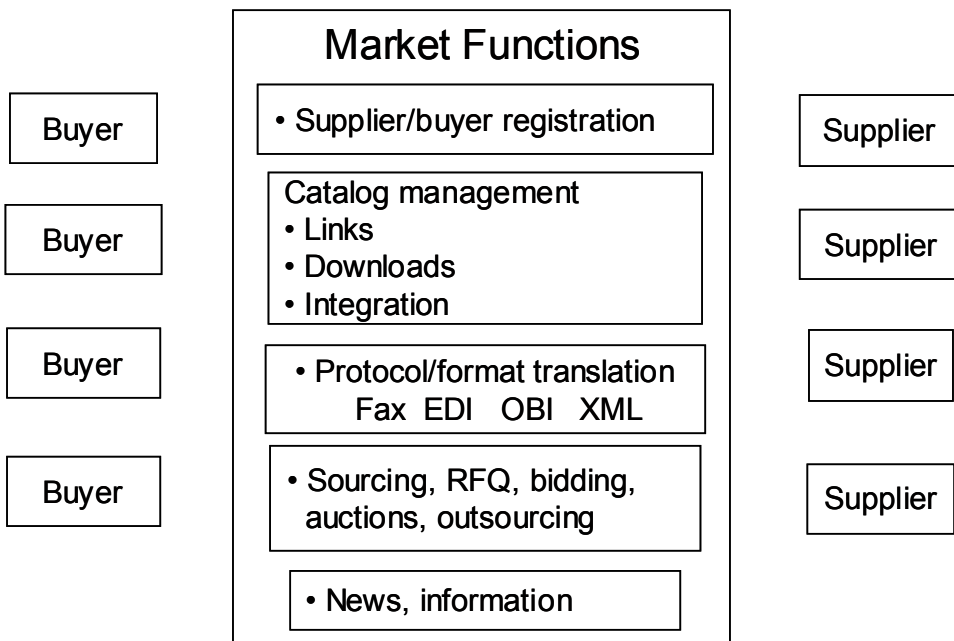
Market Functions

Buyer

• Supplier/buyer registration

Supplier

Buyer

Catalog management
• Links
• Downloads
• Integration

Supplier

Buyer

• Protocol/format translation
Fax EDI OBI XML

Supplier

Buyer

• Sourcing, RFQ, bidding, auctions, outsourcing

Supplier

• News, information